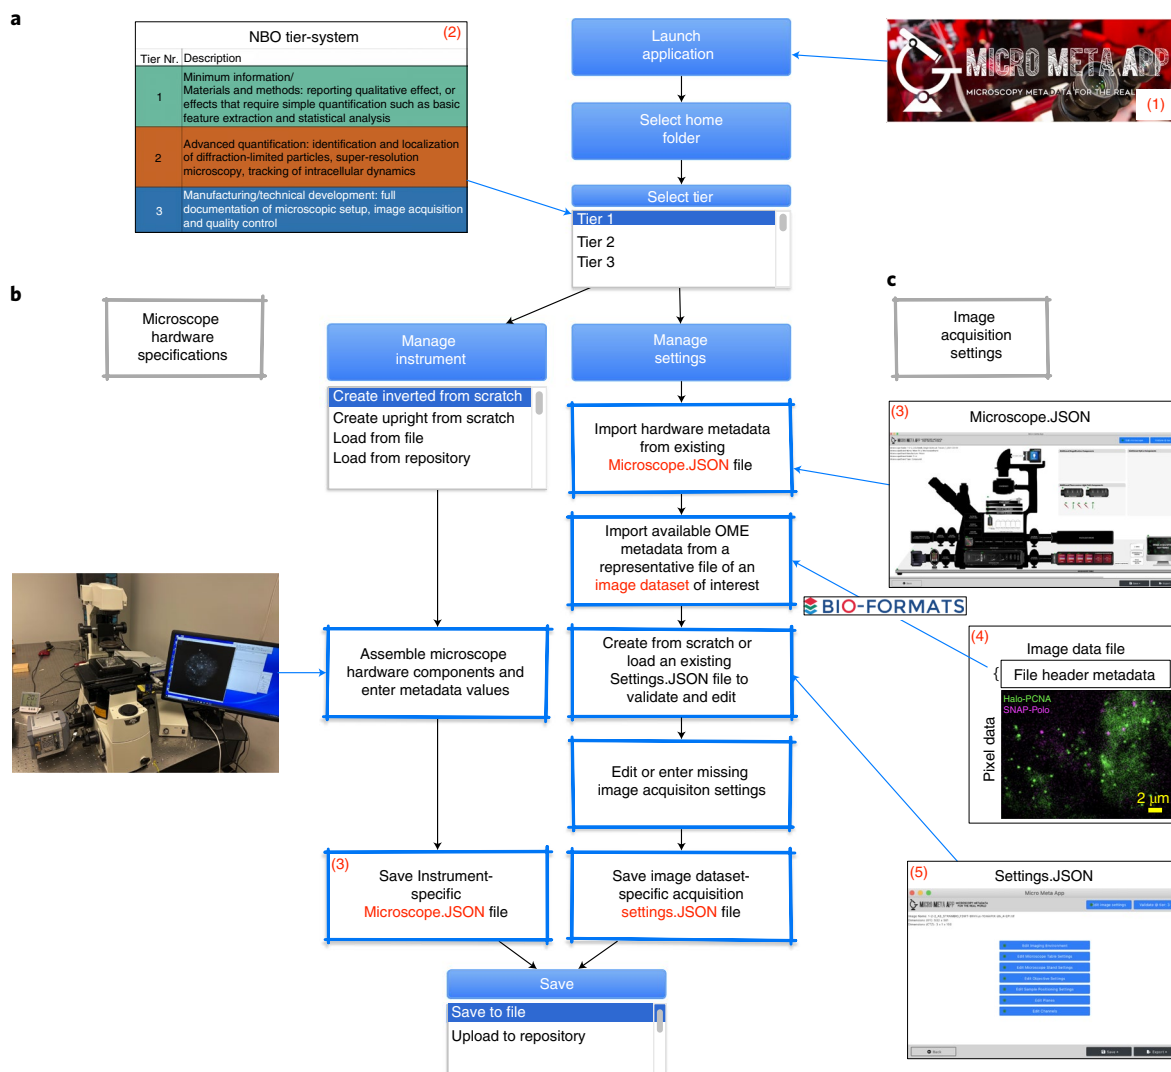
a

NBO tier-system (2)

| Tier Nr. | Description |
|---|---|
| 1 | Minimum information/ Materials and methods: reporting qualitative effect, or effects that require simple quantification such as basic feature extraction and statistical analysis |
| 2 | Advanced quantification: identification and localization of diffraction-limited particles, super-resolution microscopy, tracking of intracellular dynamics |
| 3 | Manufacturing/technical development: full documentation of microscopic setup, image acquisition and quality control |

Launch application

MICRO META APP
MICROSCOPY METADATA FOR THE REAL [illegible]
(1)

Select home folder

Select tier
Tier 1
Tier 2
Tier 3

b

Microscope hardware specifications

c

Image acquisition settings

Manage instrument

Manage settings

Create inverted from scratch
Create upright from scratch
Load from file
Load from repository

Import hardware metadata from existing Microscope.JSON file

(3) Microscope.JSON

Import available OME metadata from a representative file of an image dataset of interest

BIO-FORMATS

(4) Image data file
File header metadata
Halo-PCNA
SNAP-Polo
Pixel data
2 µm

Assemble microscope hardware components and enter metadata values

Create from scratch or load an existing Settings.JSON file to validate and edit

Edit or enter missing image acquisiton settings

(5) Settings.JSON

(3) Save Instrument-specific Microscope.JSON file

Save image dataset-specific acquisition settings.JSON file

Save
Save to file
Upload to repository